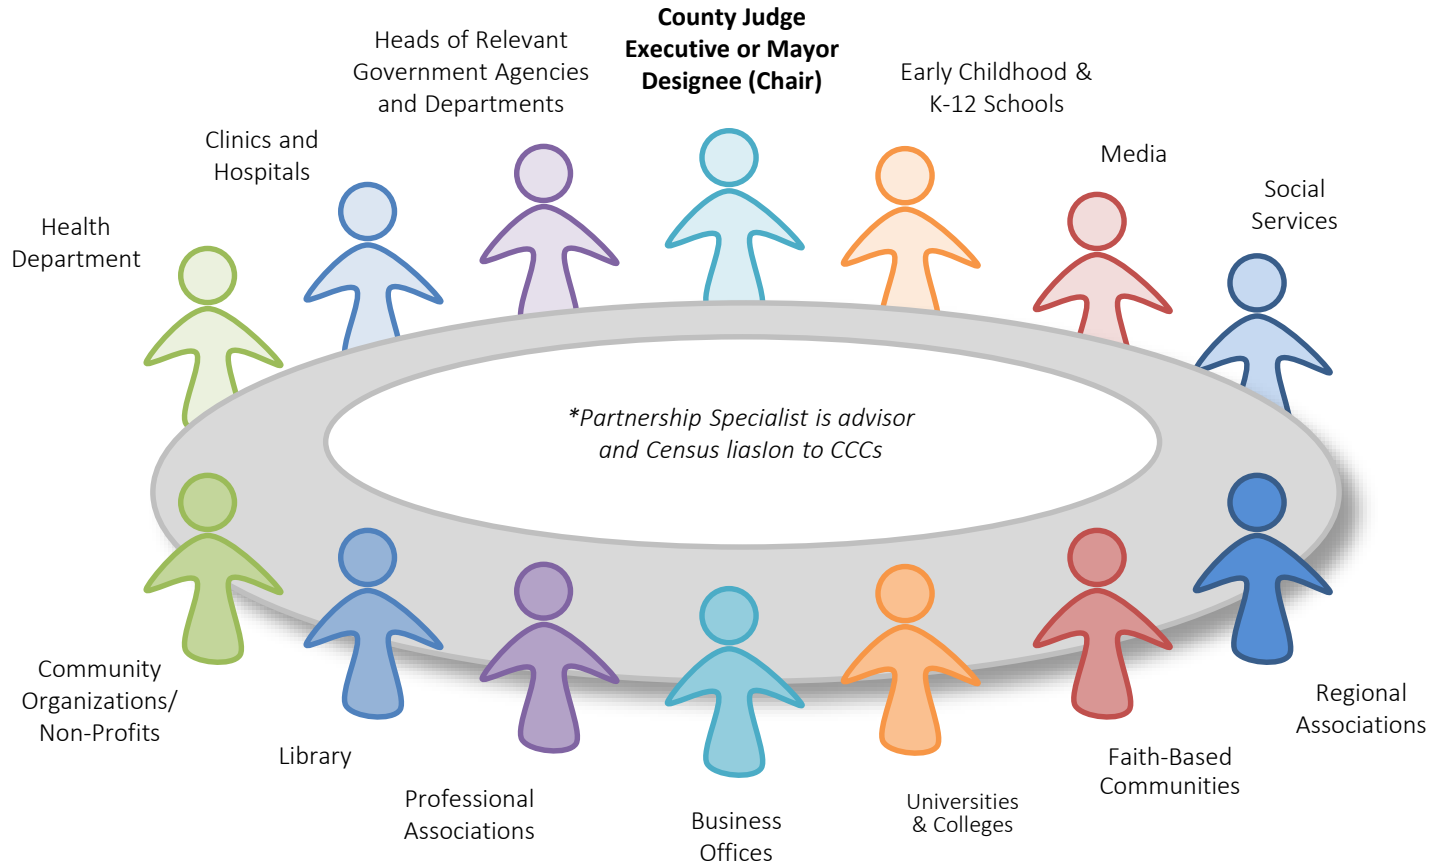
County Judge Executive or Mayor Designee (Chair)

Heads of Relevant Government Agencies and Departments

Early Childhood & K-12 Schools

Clinics and Hospitals

Media

Health Department

Social Services

*Partnership Specialist is advisor and Census liasIon to CCCs

Community Organizations/ Non-Profits

Library

Professional Associations

Business Offices

Universities & Colleges

Faith-Based Communities

Regional Associations